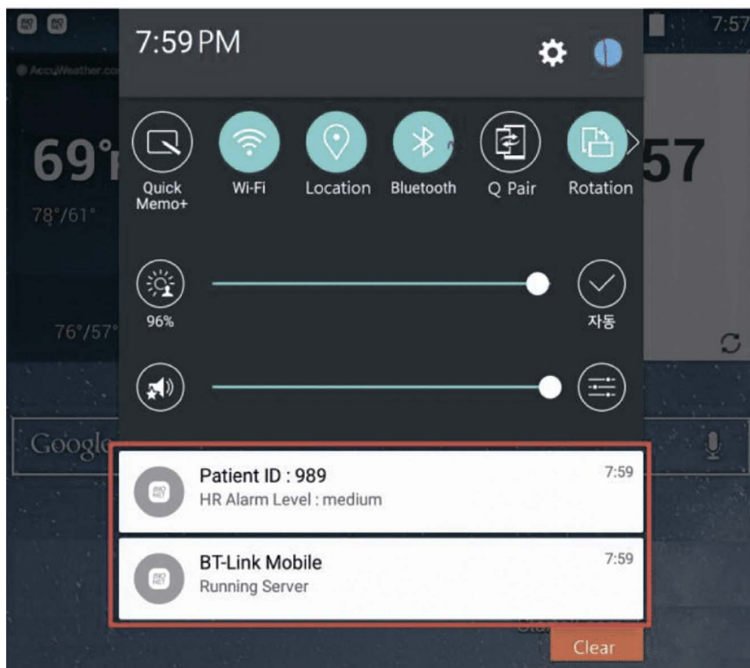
7:59 PM

7:57

AccuWeather.com

69°

78°/61°

76°/57°

57

Quick Memo+

Wi-Fi

Location

Bluetooth

Q Pair

Rotation

96%

자동

Google

Patient ID : 989
HR Alarm Level : medium
7:59

BT-Link Mobile
Running Server
7:59

Clear